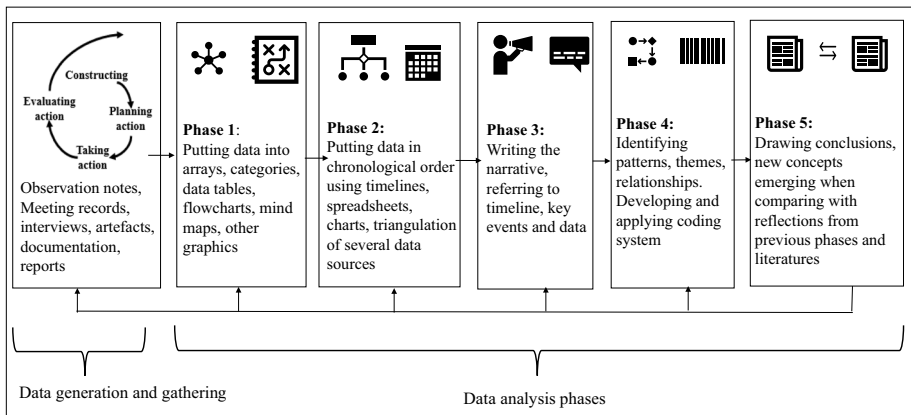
Constructing

Planning action

Taking action

Evaluating action

Observation notes, Meeting records, interviews, artefacts, documentation, reports

**Phase 1**: Putting data into arrays, categories, data tables, flowcharts, mind maps, other graphics

**Phase 2:** Putting data in chronological order using timelines, spreadsheets, charts, triangulation of several data sources

**Phase 3:** Writing the narrative, referring to timeline, key events and data

**Phase 4:** Identifying patterns, themes, relationships. Developing and applying coding system

**Phase 5:** Drawing conclusions, new concepts emerging when comparing with reflections from previous phases and literatures

Data generation and gathering

Data analysis phases